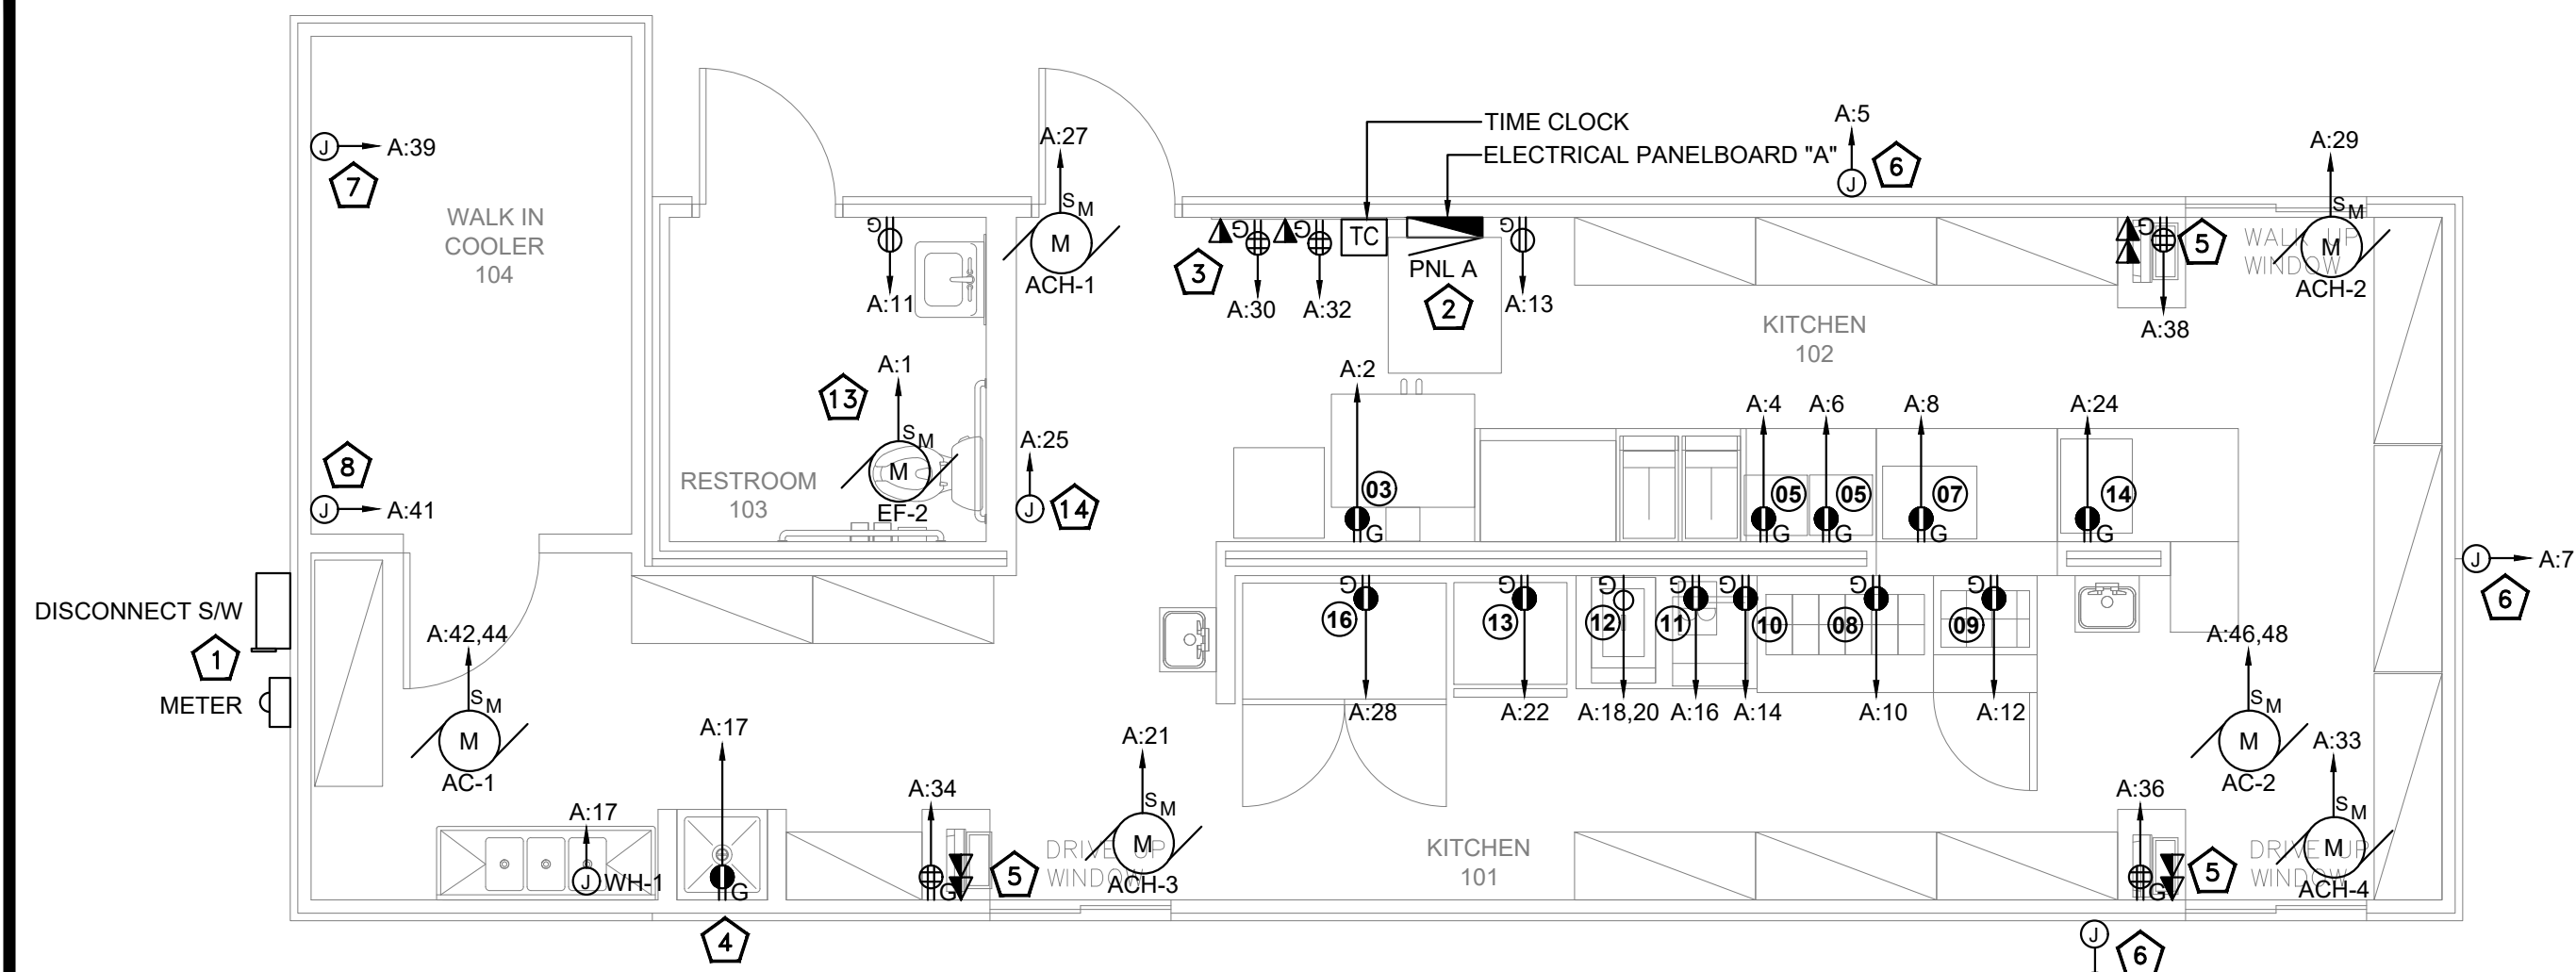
A:39
7
WALK IN COOLER 104
8
A:41
DISCONNECT S/W
1
METER
A:42,44
$S_M$
M
AC-1
A:11
A:27
$S_M$
M
ACH-1
A:1
13
$S_M$
M
EF-2
RESTROOM 103
A:25
14
A:17
A:17
WH-1
4
A:34
5
DRIVE UP WINDOW
A:21
$S_M$
M
ACH-3
TIME CLOCK
ELECTRICAL PANELBOARD "A"
A:5
6
3
TC
A:30
A:32
PNL A
2
A:13
KITCHEN 102
A:29
$S_M$
M
5
WALK UP WINDOW
ACH-2
A:38
A:2
03
A:4
05
A:6
05
A:8
07
A:24
14
16
13
12
11
10
08
09
A:28
A:22
A:18,20
A:16
A:14
A:10
A:12
A:7
6
A:46,48
$S_M$
M
AC-2
A:33
$S_M$
M
A:36
5
DRIVE UP WINDOW
ACH-4
KITCHEN 101
6